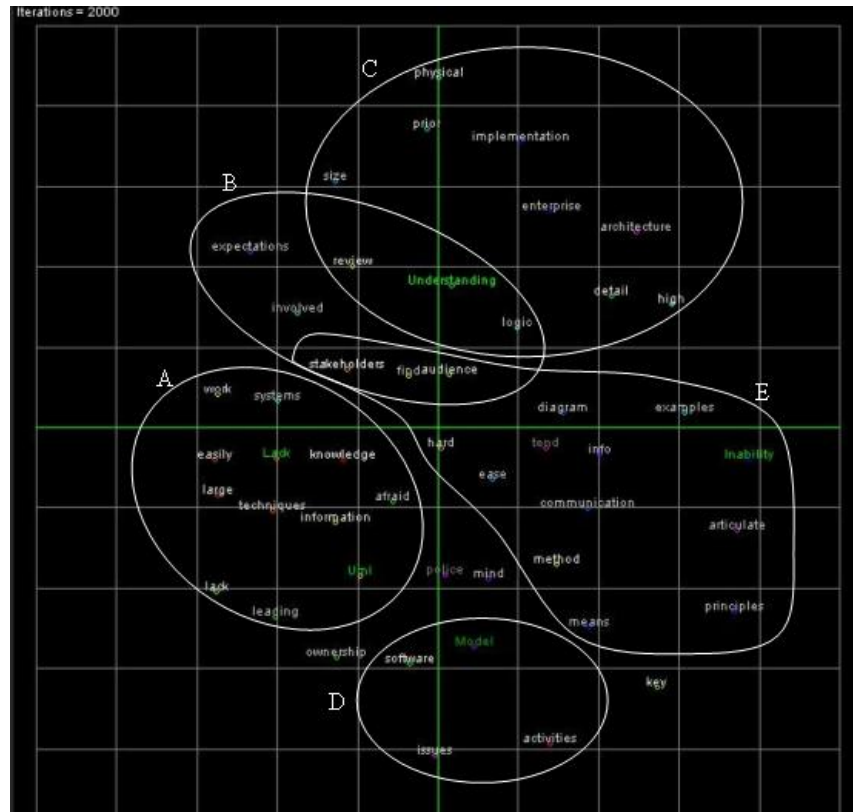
Iterations = 2000

C
physical
prior
implementation
size
enterprise
architecture
B
expectations
review
Understanding
detail
high
involved
logic
stakeholders
findaudience
A
work
systems
diagram
examples
E
easily
Lack
knowledge
hard
tend
info
Inability
ease
large
techniques
afraid
information
communication
articulate
method
Uml
police
mind
lack
leading
means
principles
Model
ownership
software
key
D
activities
issues